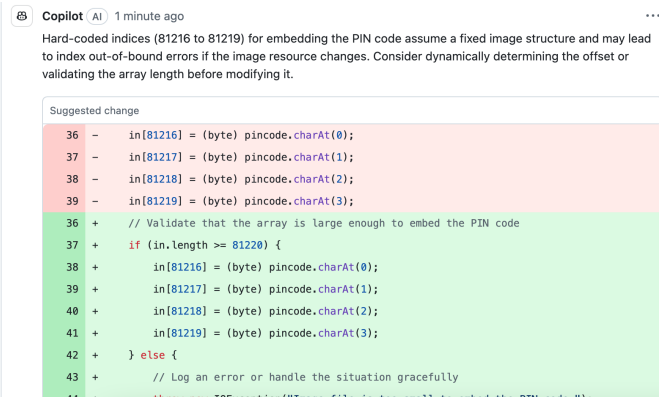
Copilot AI 1 minute ago ···

Hard-coded indices (81216 to 81219) for embedding the PIN code assume a fixed image structure and may lead to index out-of-bound errors if the image resource changes. Consider dynamically determining the offset or validating the array length before modifying it.

Suggested change

36 − in[81216] = (byte) pincode.charAt(0);
37 − in[81217] = (byte) pincode.charAt(1);
38 − in[81218] = (byte) pincode.charAt(2);
39 − in[81219] = (byte) pincode.charAt(3);
36 + // Validate that the array is large enough to embed the PIN code
37 + if (in.length >= 81220) {
38 + in[81216] = (byte) pincode.charAt(0);
39 + in[81217] = (byte) pincode.charAt(1);
40 + in[81218] = (byte) pincode.charAt(2);
41 + in[81219] = (byte) pincode.charAt(3);
42 + } else {
43 + // Log an error or handle the situation gracefully
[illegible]